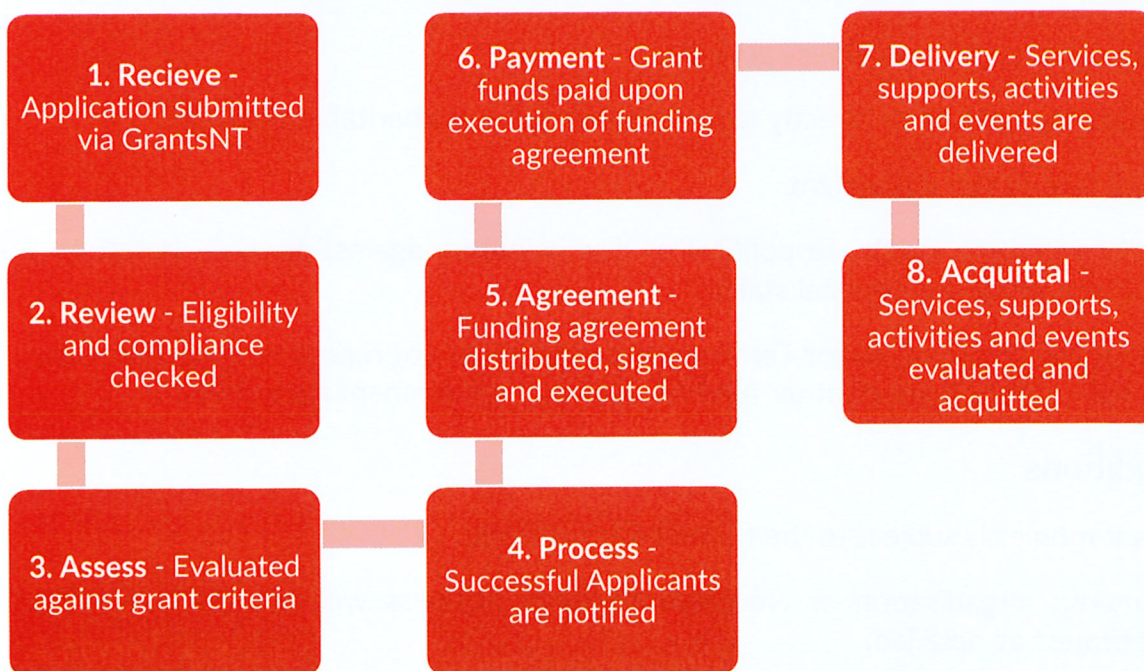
1. Recieve - Application submitted via GrantsNT

2. Review - Eligibility and compliance checked

3. Assess - Evaluated against grant criteria

4. Process - Successful Applicants are notified

5. Agreement - Funding agreement distributed, signed and executed

6. Payment - Grant funds paid upon execution of funding agreement

7. Delivery - Services, supports, activities and events are delivered

8. Acquittal - Services, supports, activities and events evaluated and acquitted